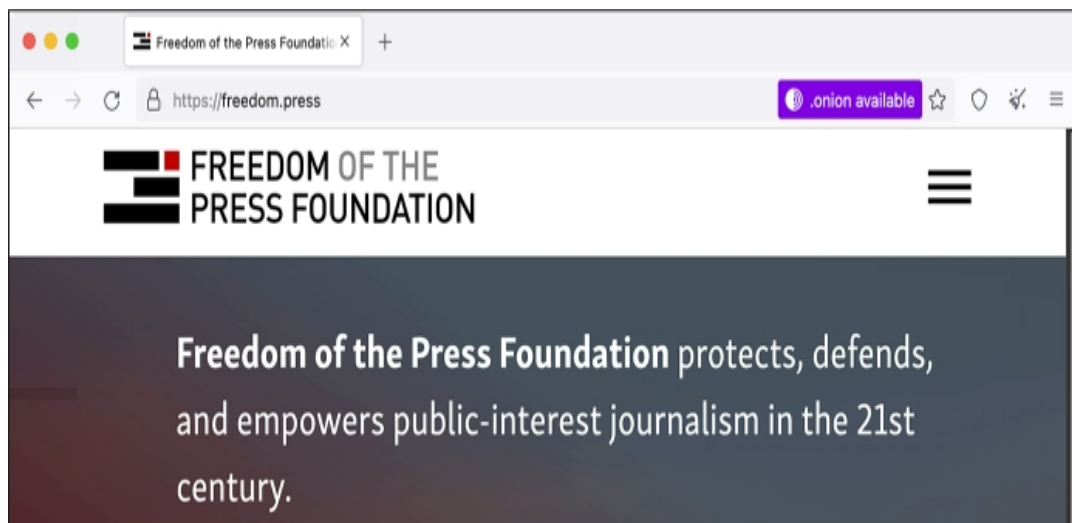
Freedom of the Press Foundatio ×
+

https://freedom.press
.onion available

FREEDOM OF THE PRESS FOUNDATION

Freedom of the Press Foundation protects, defends, and empowers public-interest journalism in the 21st century.